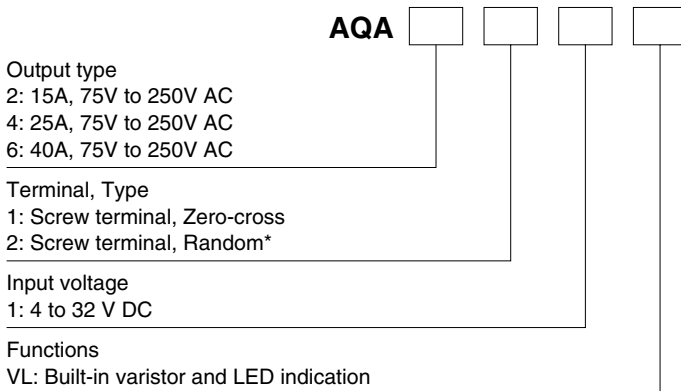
AQA

Output type
2: 15A, 75V to 250V AC
4: 25A, 75V to 250V AC
6: 40A, 75V to 250V AC

Terminal, Type
1: Screw terminal, Zero-cross
2: Screw terminal, Random*

Input voltage
1: 4 to 32 V DC

Functions
VL: Built-in varistor and LED indication